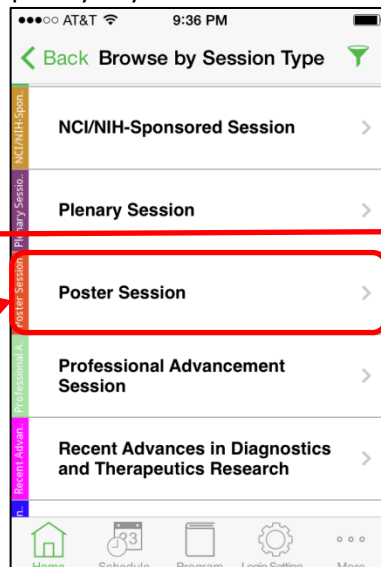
●●●○○ AT&T 9:36 PM

Back Browse by Session Type

NCI/NIH-Spon..
NCI/NIH-Sponsored Session

Plenary Sessio..
Plenary Session

Poster Session
Poster Session

Professional A..
Professional Advancement Session

Recent Advan..
Recent Advances in Diagnostics and Therapeutics Research

Home Schedule Program Login Setting More